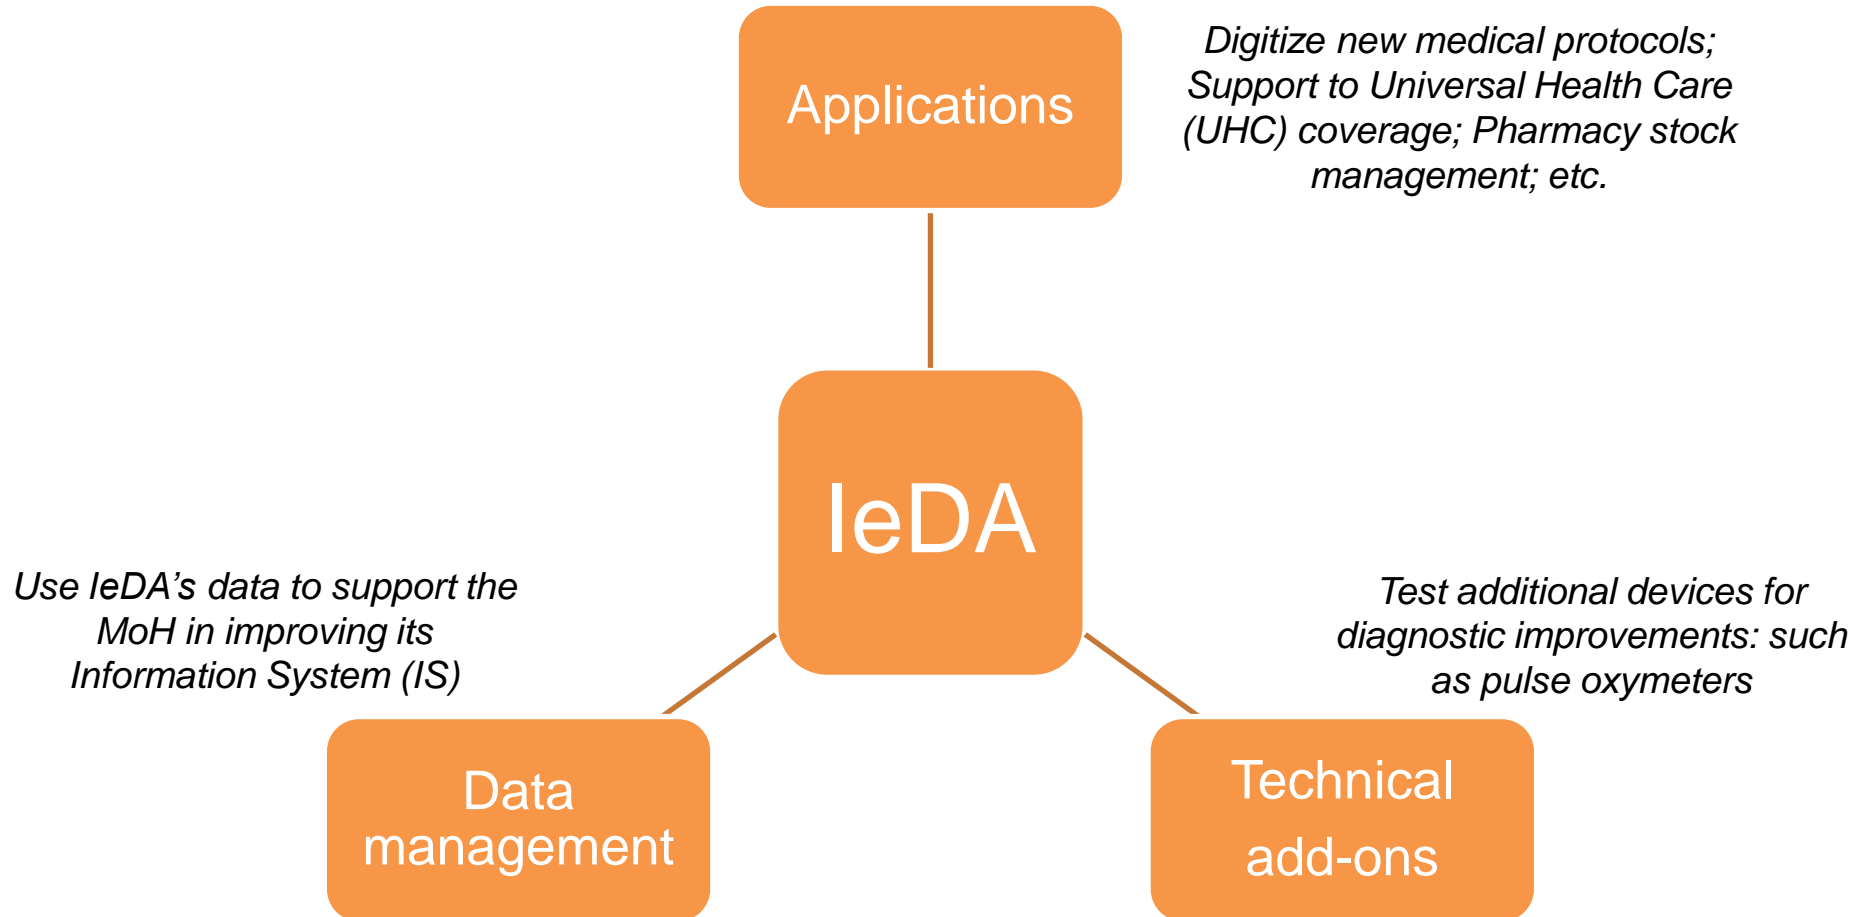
Applications

Digitize new medical protocols; Support to Universal Health Care (UHC) coverage; Pharmacy stock management; etc.

IeDA

Use IeDA’s data to support the MoH in improving its Information System (IS)

Test additional devices for diagnostic improvements: such as pulse oxymeters

Data management

Technical add-ons